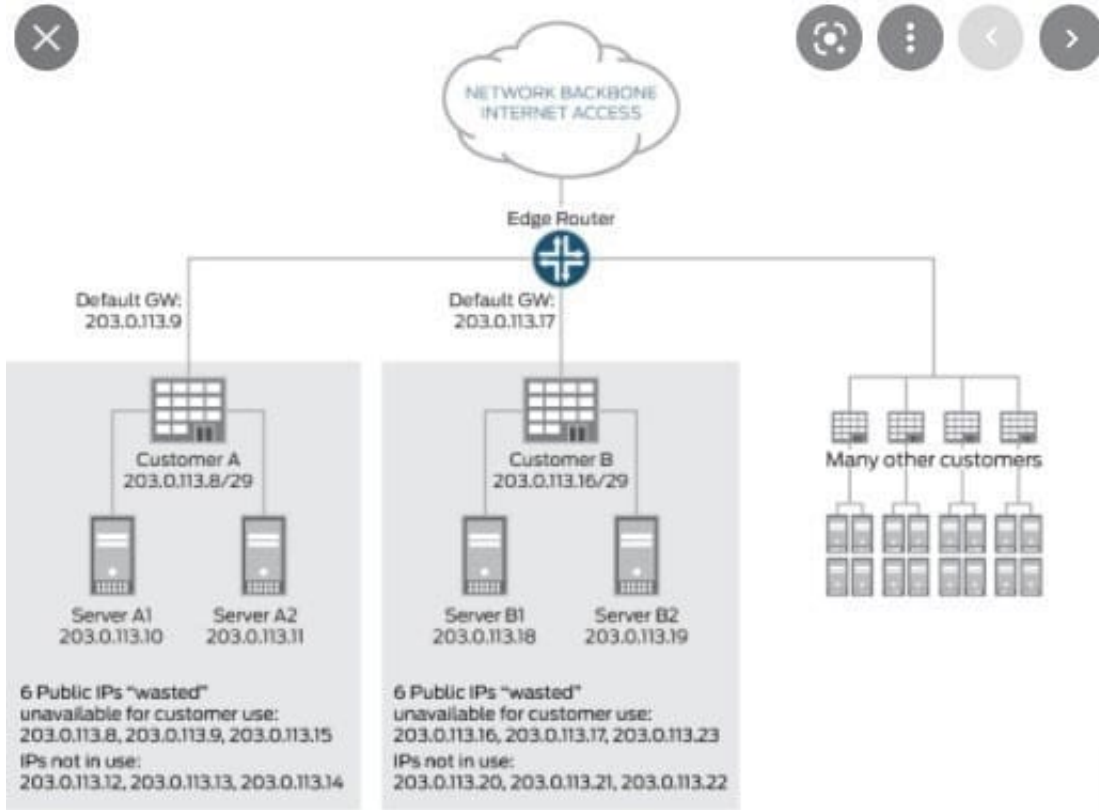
NETWORK BACKBONE
INTERNET ACCESS

Edge Router

Default GW:
203.0.113.9

Default GW:
203.0.113.17

Customer A
203.0.113.8/29

Server A1
203.0.113.10

Server A2
203.0.113.11

6 Public IPs "wasted"
unavailable for customer use:
203.0.113.8, 203.0.113.9, 203.0.113.15
IPs not in use:
203.0.113.12, 203.0.113.13, 203.0.113.14

Customer B
203.0.113.16/29

Server B1
203.0.113.18

Server B2
203.0.113.19

6 Public IPs "wasted"
unavailable for customer use:
203.0.113.16, 203.0.113.17, 203.0.113.23
IPs not in use:
203.0.113.20, 203.0.113.21, 203.0.113.22

Many other customers